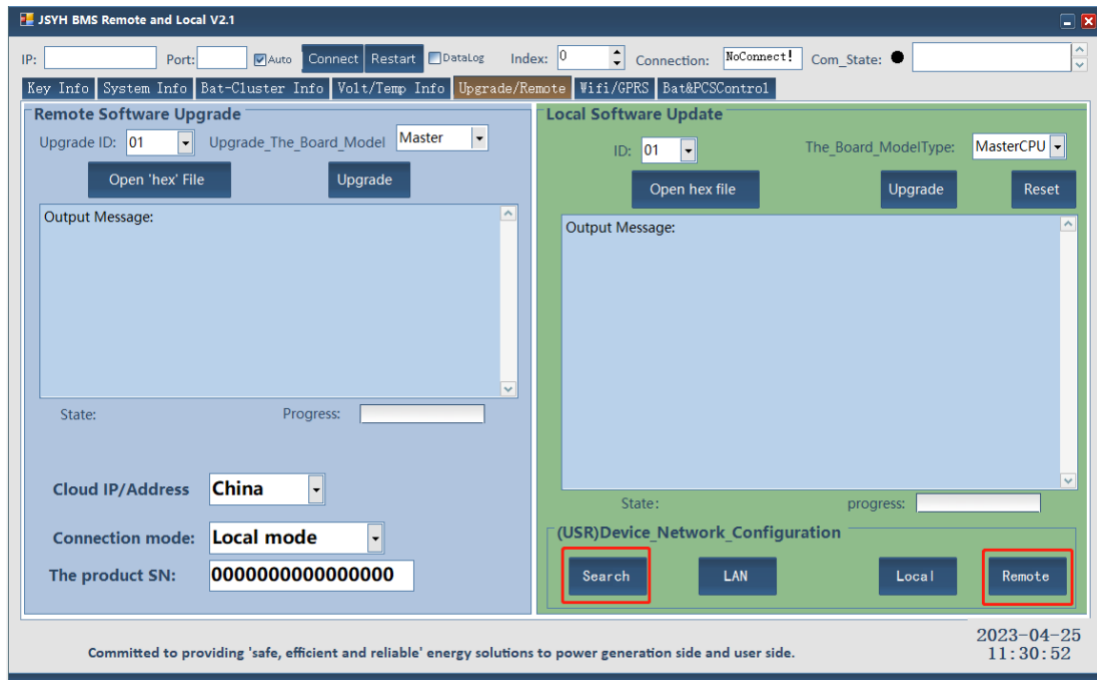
JSYH BMS Remote and Local V2.1

IP: Port: Auto Connect Restart DataLog Index: 0 Connection: NoConnect! Com_State:

Key Info System Info Bat-Cluster Info Volt/Temp Info Upgrade/Remote Wifi/GPRS Bat&PCSControl

Remote Software Upgrade

Upgrade ID: 01 Upgrade_The_Board_Model Master

Open 'hex' File Upgrade

Output Message:

State: Progress:

Cloud IP/Address China

Connection mode: Local mode

The product SN: 0000000000000000

Local Software Update

ID: 01 The_Board_ModelType: MasterCPU

Open hex file Upgrade Reset

Output Message:

State: progress:

(USR)Device_Network_Configuration

Search LAN Local Remote

Committed to providing 'safe, efficient and reliable' energy solutions to power generation side and user side.

2023-04-25
11:30:52